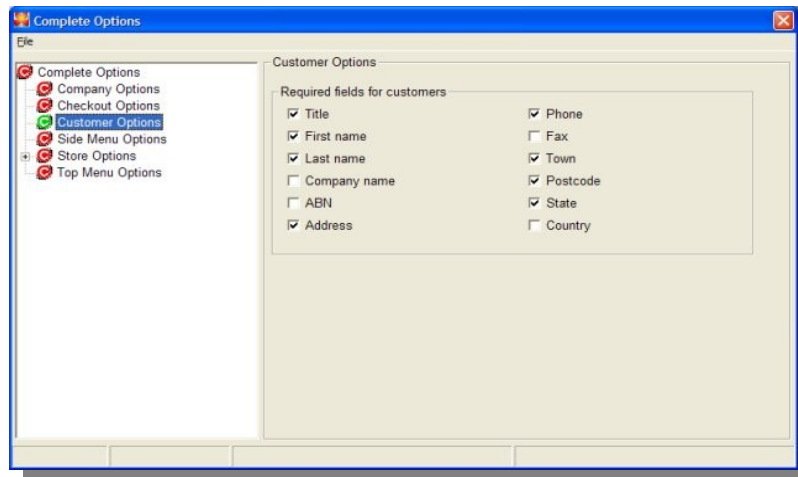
Complete Options

File

Complete Options
Company Options
Checkout Options
Customer Options
Side Menu Options
Store Options
Top Menu Options

Customer Options

Required fields for customers

☑ Title
☑ First name
☑ Last name
☐ Company name
☐ ABN
☑ Address

☑ Phone
☐ Fax
☑ Town
☑ Postcode
☑ State
☐ Country